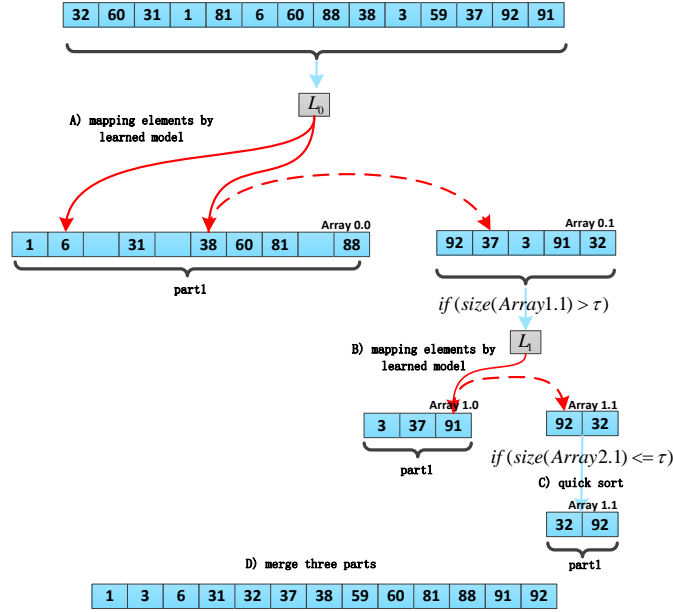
| 32 | 60 | 31 | 1 | 81 | 6 | 60 | 88 | 38 | 3 | 59 | 37 | 92 | 91 |
|---|---|---|---|---|---|---|---|---|---|---|---|---|---|

$L_0$

A) mapping elements by learned model

Array 0.0

| 1 | 6 |  | 31 |  | 38 | 60 | 81 |  | 88 |
|---|---|---|---|---|---|---|---|---|---|

part1

Array 0.1

| 92 | 37 | 3 | 91 | 32 |
|---|---|---|---|---|

$if\,(size(Array1.1) > \tau)$

$L_1$

B) mapping elements by learned model

Array 1.0

| 3 | 37 | 91 |
|---|---|---|

part1

Array 1.1

| 92 | 32 |
|---|---|

$if\,(size(Array2.1) <= \tau)$

C) quick sort

Array 1.1

| 32 | 92 |
|---|---|

part1

D) merge three parts

| 1 | 3 | 6 | 31 | 32 | 37 | 38 | 59 | 60 | 81 | 88 | 91 | 92 |
|---|---|---|---|---|---|---|---|---|---|---|---|---|